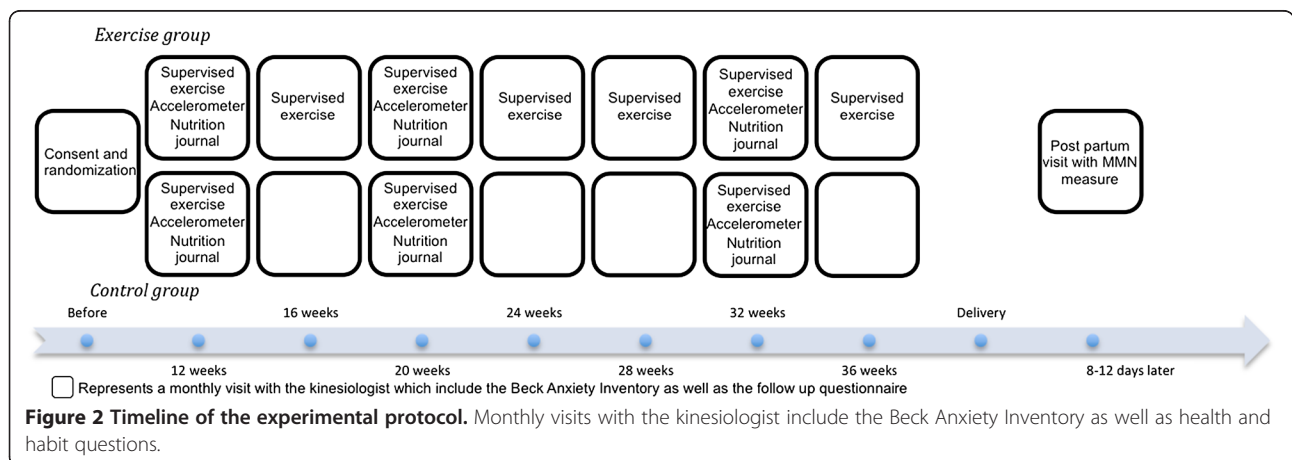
Exercise group

Consent and randomization

Supervised exercise Accelerometer Nutrition journal

Supervised exercise

Supervised exercise Accelerometer Nutrition journal

Supervised exercise

Supervised exercise

Supervised exercise Accelerometer Nutrition journal

Supervised exercise

Post partum visit with MMN measure

Supervised exercise Accelerometer Nutrition journal

Supervised exercise Accelerometer Nutrition journal

Supervised exercise Accelerometer Nutrition journal

Control group

Before

16 weeks

24 weeks

32 weeks

Delivery

12 weeks

20 weeks

28 weeks

36 weeks

8-12 days later

Represents a monthly visit with the kinesiologist which include the Beck Anxiety Inventory as well as the follow up questionnaire

**Figure 2 Timeline of the experimental protocol.** Monthly visits with the kinesiologist include the Beck Anxiety Inventory as well as health and habit questions.